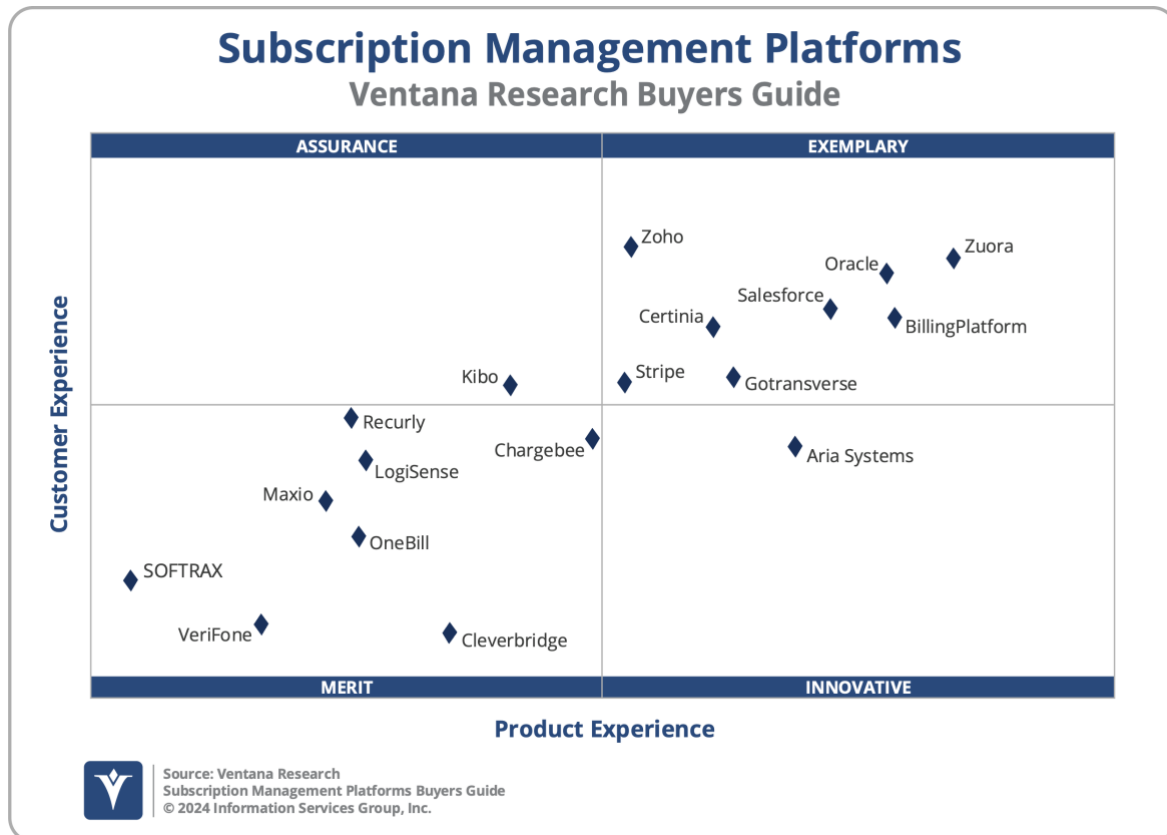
Subscription Management Platforms
Ventana Research Buyers Guide

ASSURANCE

EXEMPLARY

Customer Experience

Zoho
Zuora
Oracle
Salesforce
Certinia
BillingPlatform
Kibo
Stripe
Gotransverse
Recurly
Chargebee
Aria Systems
LogiSense
Maxio
OneBill
SOFTRAX
VeriFone
Cleverbridge

MERIT

INNOVATIVE

Product Experience

Source: Ventana Research
Subscription Management Platforms Buyers Guide
© 2024 Information Services Group, Inc.